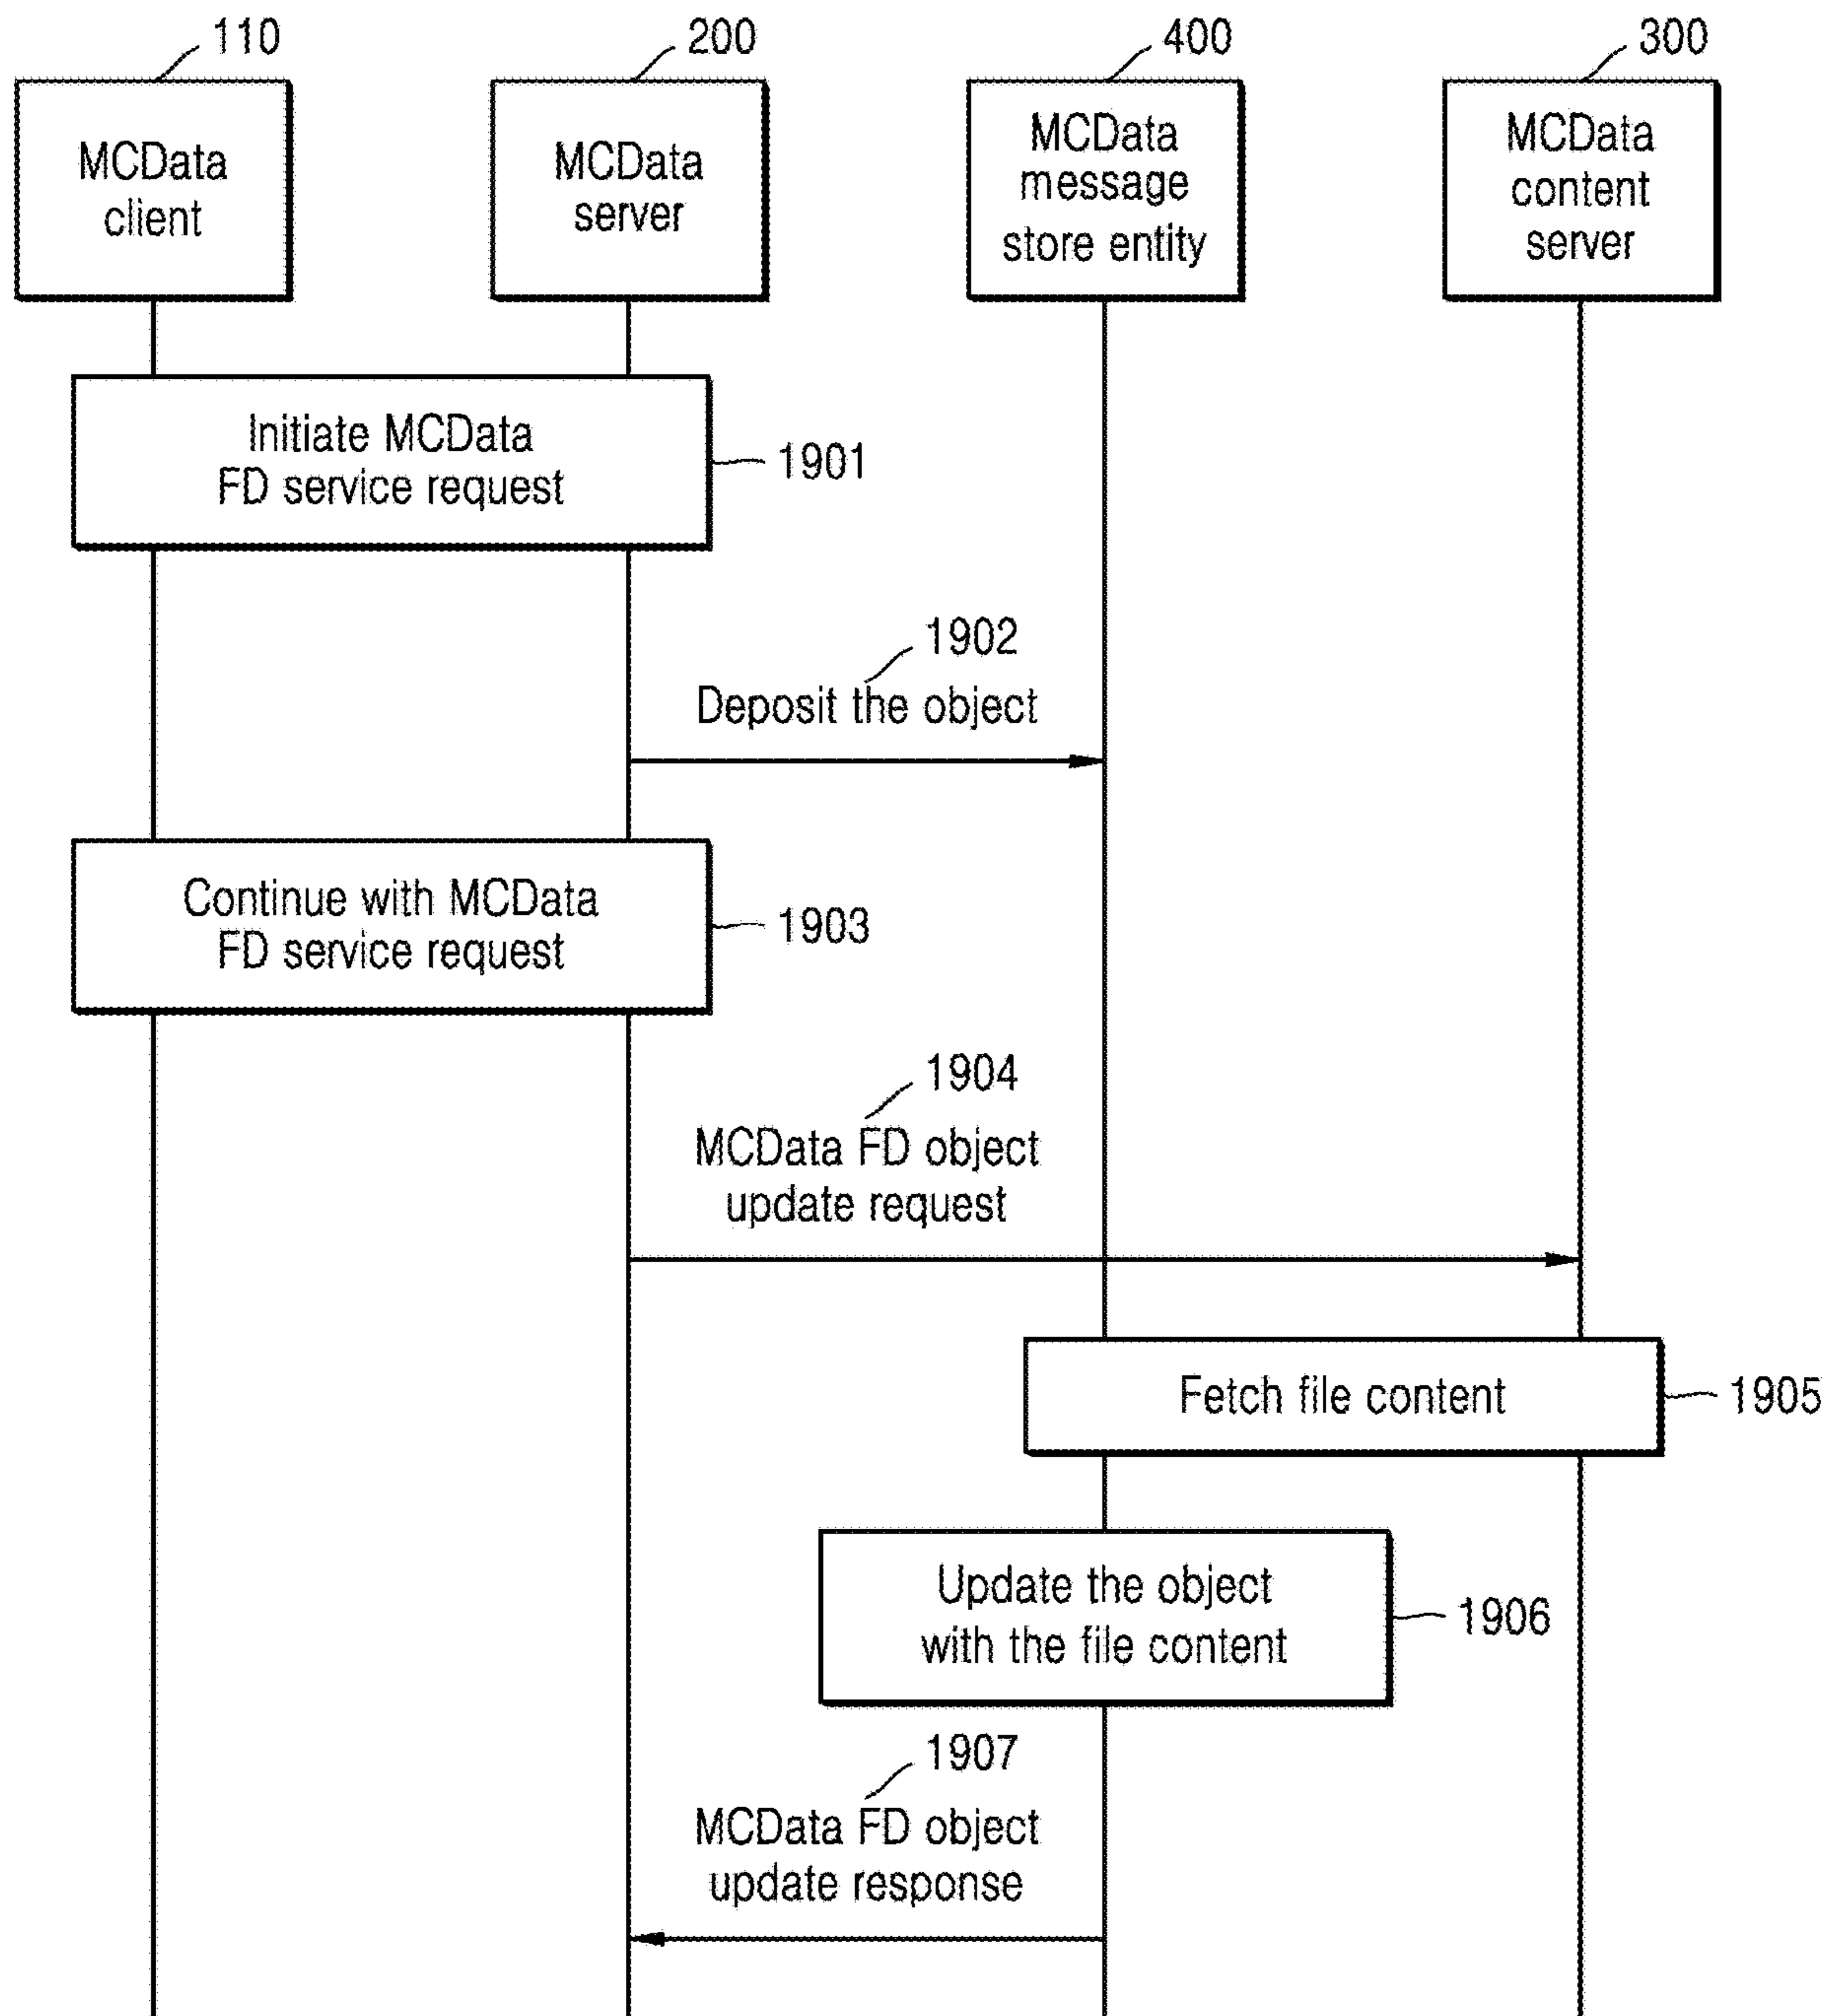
110

MCData client

200

MCData server

400

MCData message store entity

300

MCData content server

Initiate MCData FD service request

1901

1902

Deposit the object

Continue with MCData FD service request

1903

1904

MCData FD object update request

Fetch file content

1905

Update the object with the file content

1906

1907

MCData FD object update response